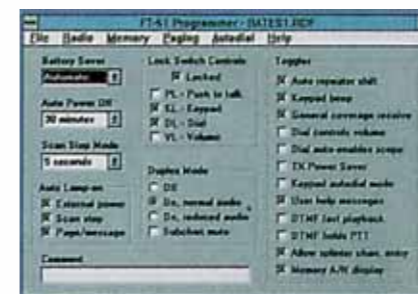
FT-51 Programmer - BATES1.REF

File Radio Memory Paging Autodial Help

Battery Saver
Automatic

Auto Power Off
30 minutes

Scan Stop Mode
5 seconds

Auto Lamp on
☒ External power
☒ Scan stop
☒ Page/message

Lock Switch Controls
☒ Locked
☐ PL - Push to talk
☒ KL - Keypad
☒ DL - Dial
☐ VL - Volume

Duplex Mode
○ Off
● Dx, normal audio
○ Dx, reduced audio
☐ Subchan mute

Toggles
☒ Auto repeater shift
☒ Keypad beep
☒ General coverage receive
☐ Dial controls volume
☐ Dial auto-enables scope
☐ TX Power Saver
☐ Keypad autodial mode
☒ User help messages
☐ DTMF fast playback
☐ DTMF holds PTT
☒ Allow subtone chan. entry
☒ Memory A/N display

Comment